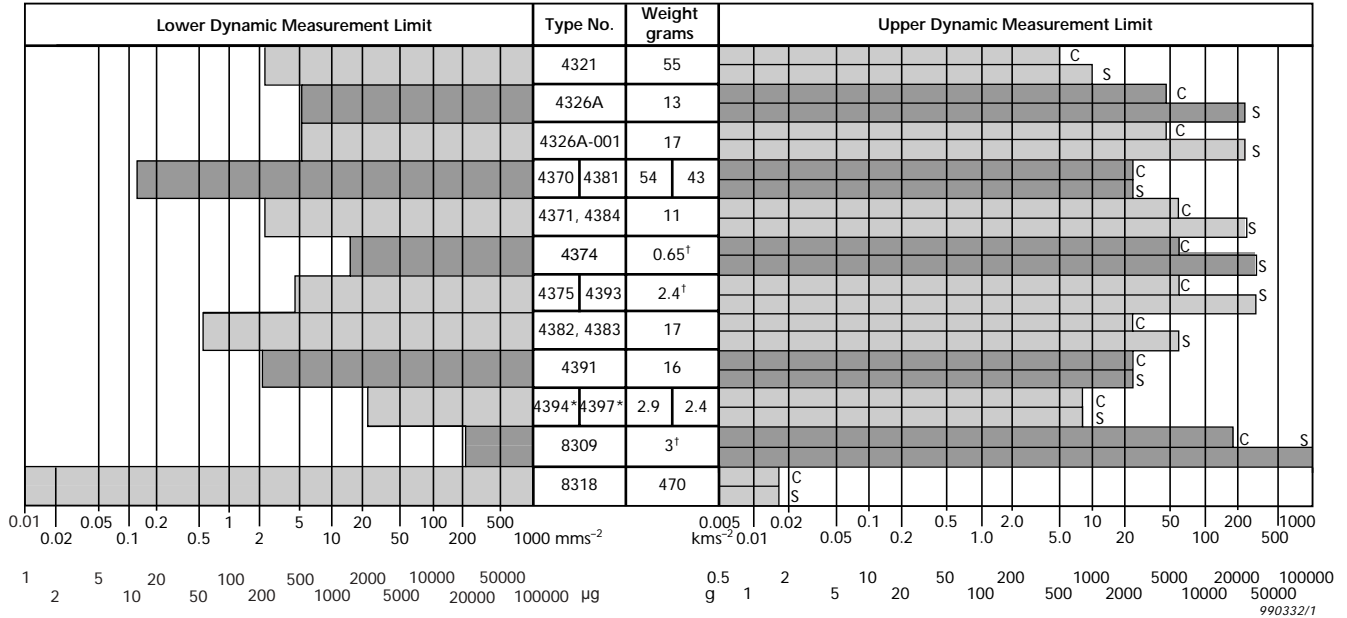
| Lower Dynamic Measurement Limit | Type No. | Weight grams | Upper Dynamic Measurement Limit |
|---|---|---|---|
| | 4321 | 55 | C S |
| | 4326A | 13 | C S |
| | 4326A-001 | 17 | C S |
| | 4370 4381 | 54 43 | C S |
| | 4371, 4384 | 11 | C S |
| | 4374 | 0.65$^{\dagger}$ | C S |
| | 4375 4393 | 2.4$^{\dagger}$ | C S |
| | 4382, 4383 | 17 | C S |
| | 4391 | 16 | C S |
| | 4394* 4397* | 2.9 2.4 | C S |
| | 8309 | 3$^{\dagger}$ | C S |
| | 8318 | 470 | C S |

0.01 0.02 0.05 0.1 0.2 0.5 1 2 5 10 20 50 100 200 500 1000 mms$^{-2}$

kms$^{-2}$ 0.005 0.01 0.02 0.05 0.1 0.2 0.5 1.0 2.0 5.0 10 20 50 100 200 500 1000

1 2 5 10 20 50 100 200 500 1000 2000 5000 10000 20000 50000 100000 µg

0.5 g 1 2 5 10 20 50 100 200 500 1000 2000 5000 10000 20000 50000 100000

990332/1